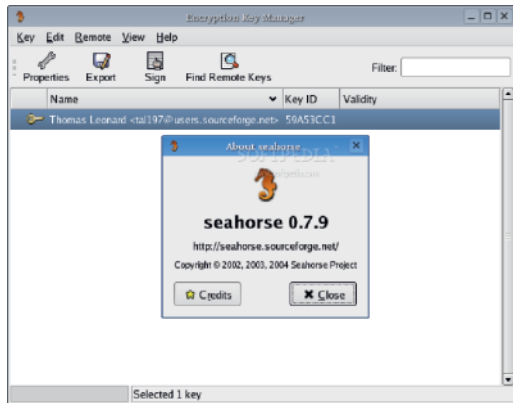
Encryption Key Manager

Key Edit Remote View Help

Properties Export Sign Find Remote Keys

Filter:

| Name | Key ID | Validity |
|---|---|---|
| Thomas Leonard <tal197@users.sourceforge.net> | 59A53CC1 | |

About seahorse

SOFTPEDIA

seahorse 0.7.9

http://seahorse.sourceforge.net/

Copyright © 2002, 2003, 2004 Seahorse Project

Credits

Close

Selected 1 key